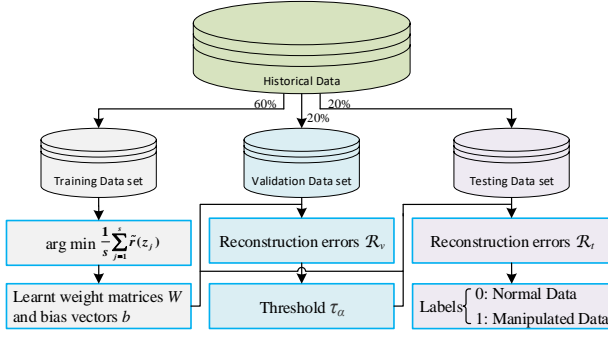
Historical Data

60%

20%

20%

Training Data set

Validation Data set

Testing Data set

arg min $\frac{1}{s}\sum_{j=1}^{s}\tilde{r}(z_j)$

Reconstruction errors $\mathcal{R}_v$

Reconstruction errors $\mathcal{R}_t$

Learnt weight matrices $W$ and bias vectors $b$

Threshold $\tau_\alpha$

Labels 0: Normal Data
1: Manipulated Data